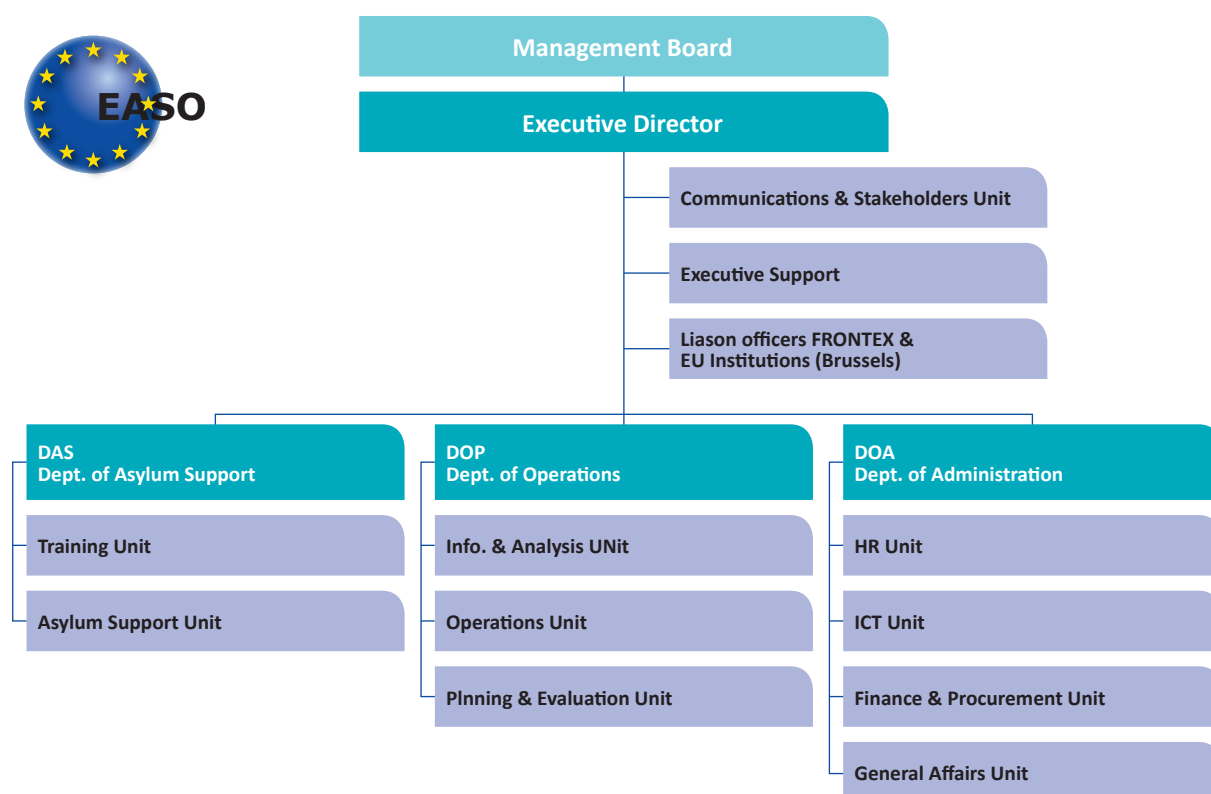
EASO

Management Board

Executive Director

Communications & Stakeholders Unit

Executive Support

Liason officers FRONTEX & EU Institutions (Brussels)

DAS
Dept. of Asylum Support

Training Unit

Asylum Support Unit

DOP
Dept. of Operations

Info. & Analysis UNit

Operations Unit

Plnning & Evaluation Unit

DOA
Dept. of Administration

HR Unit

ICT Unit

Finance & Procurement Unit

General Affairs Unit